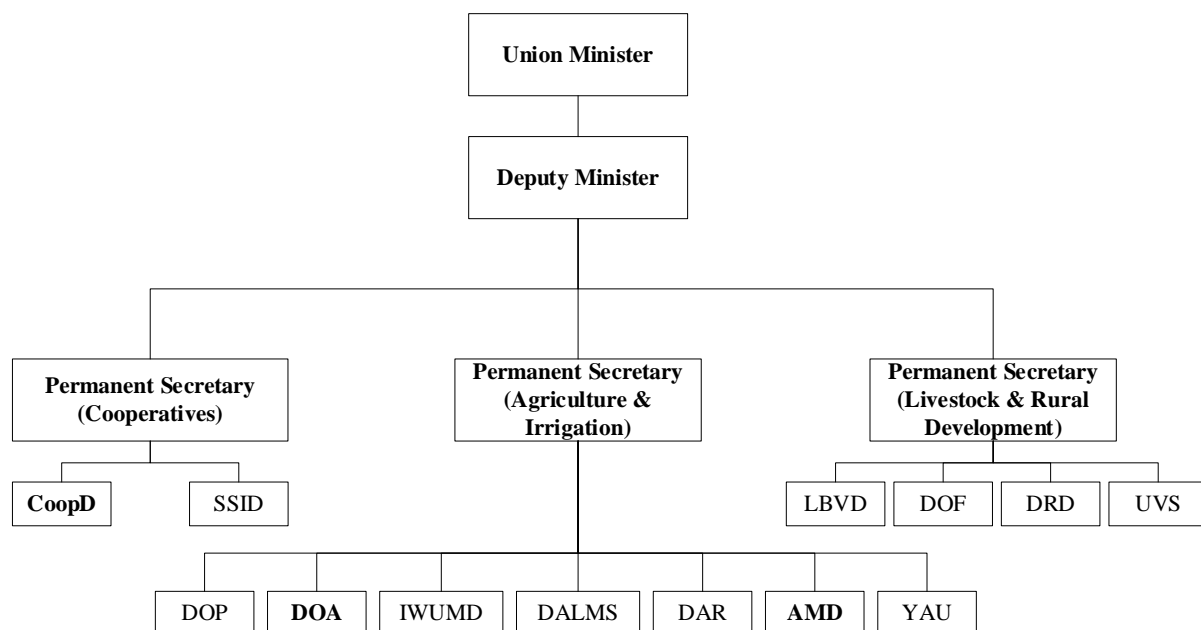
Union Minister

Deputy Minister

Permanent Secretary (Cooperatives)

Permanent Secretary (Agriculture & Irrigation)

Permanent Secretary (Livestock & Rural Development)

CoopD

SSID

LBVD

DOF

DRD

UVS

DOP

DOA

IWUMD

DALMS

DAR

AMD

YAU